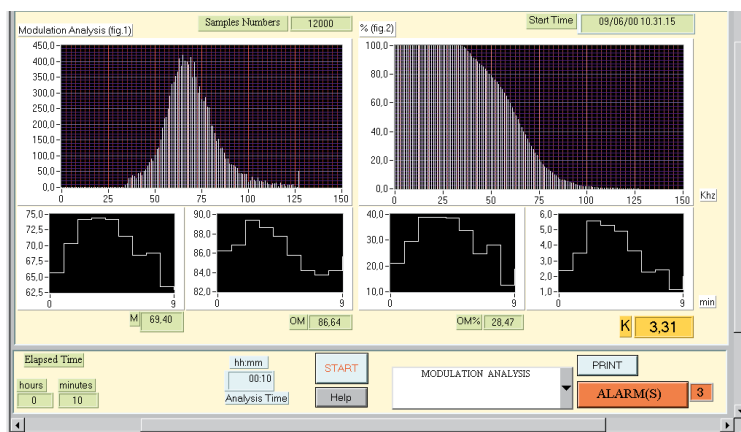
Modulation Analysis (fig.1)

Samples Numbers 12000

% (fig.2)

Start Time 09/06/00 10.31.15

450,0
400,0
350,0
300,0
250,0
200,0
150,0
100,0
50,0
0,0
0 25 50 75 100 125 150

100,0
80,0
60,0
40,0
20,0
0,0
0 25 50 75 100 125 150 Khz

75,0
72,5
70,0
67,5
65,0
62,5
0 9

90,0
88,0
86,0
84,0
82,0
0 9

40,0
30,0
20,0
10,0
0 9

6,0
5,0
4,0
3,0
2,0
1,0
0 9 min

M 69,40

OM 86,64

OM% 28,47

K 3,31

Elapsed Time

hours 0

minutes 10

hh:mm 00:10 Analysis Time

START

Help

MODULATION ANALYSIS

PRINT

ALARM(S) 3